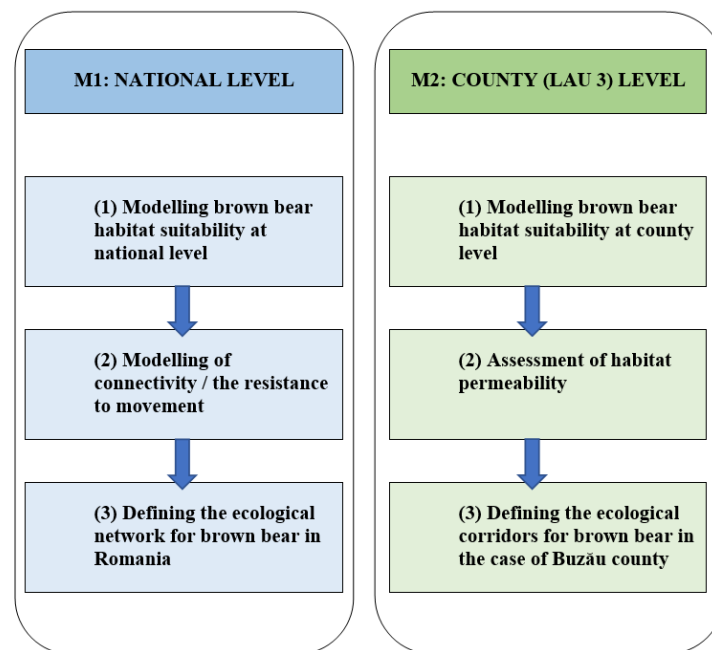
M1: NATIONAL LEVEL

(1) Modelling brown bear habitat suitability at national level

(2) Modelling of connectivity / the resistance to movement

(3) Defining the ecological network for brown bear in Romania

M2: COUNTY (LAU 3) LEVEL

(1) Modelling brown bear habitat suitability at county level

(2) Assessment of habitat permeability

(3) Defining the ecological corridors for brown bear in the case of Buzău county